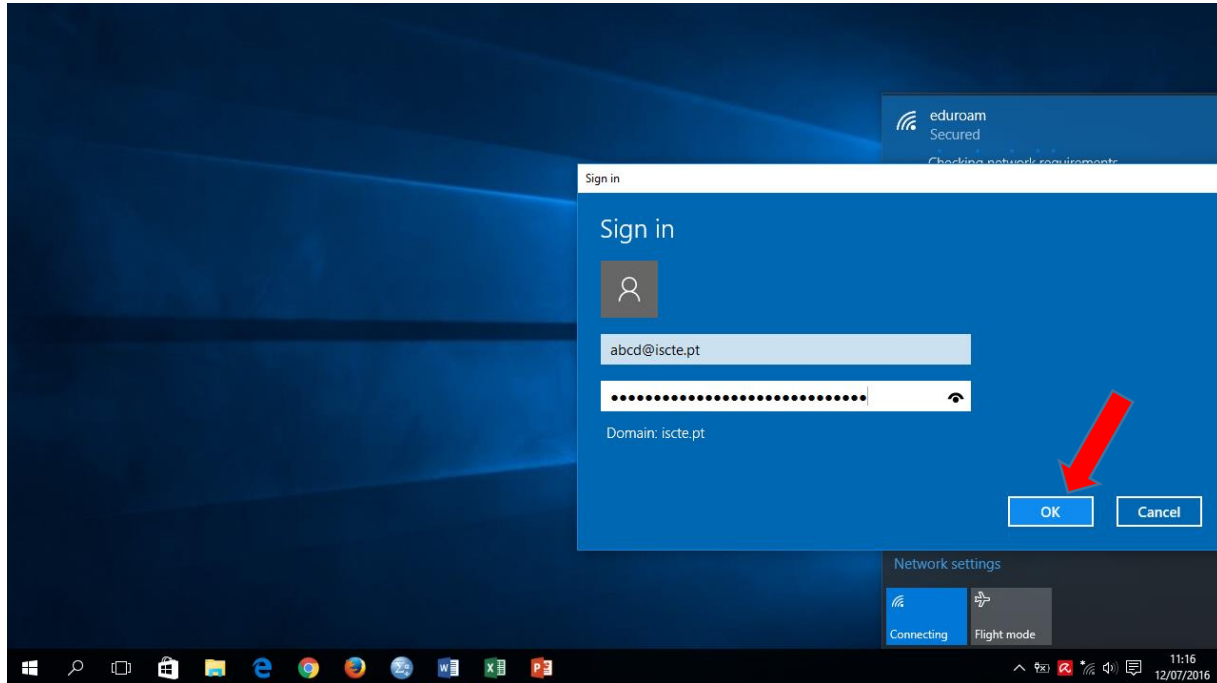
eduroam
Secured
Checking network requirements

Sign in

Sign in

abcd@iscte.pt

••••••••••••••••••••••••••••••

Domain: iscte.pt

OK

Cancel

Network settings

Connecting

Flight mode

11:16
12/07/2016